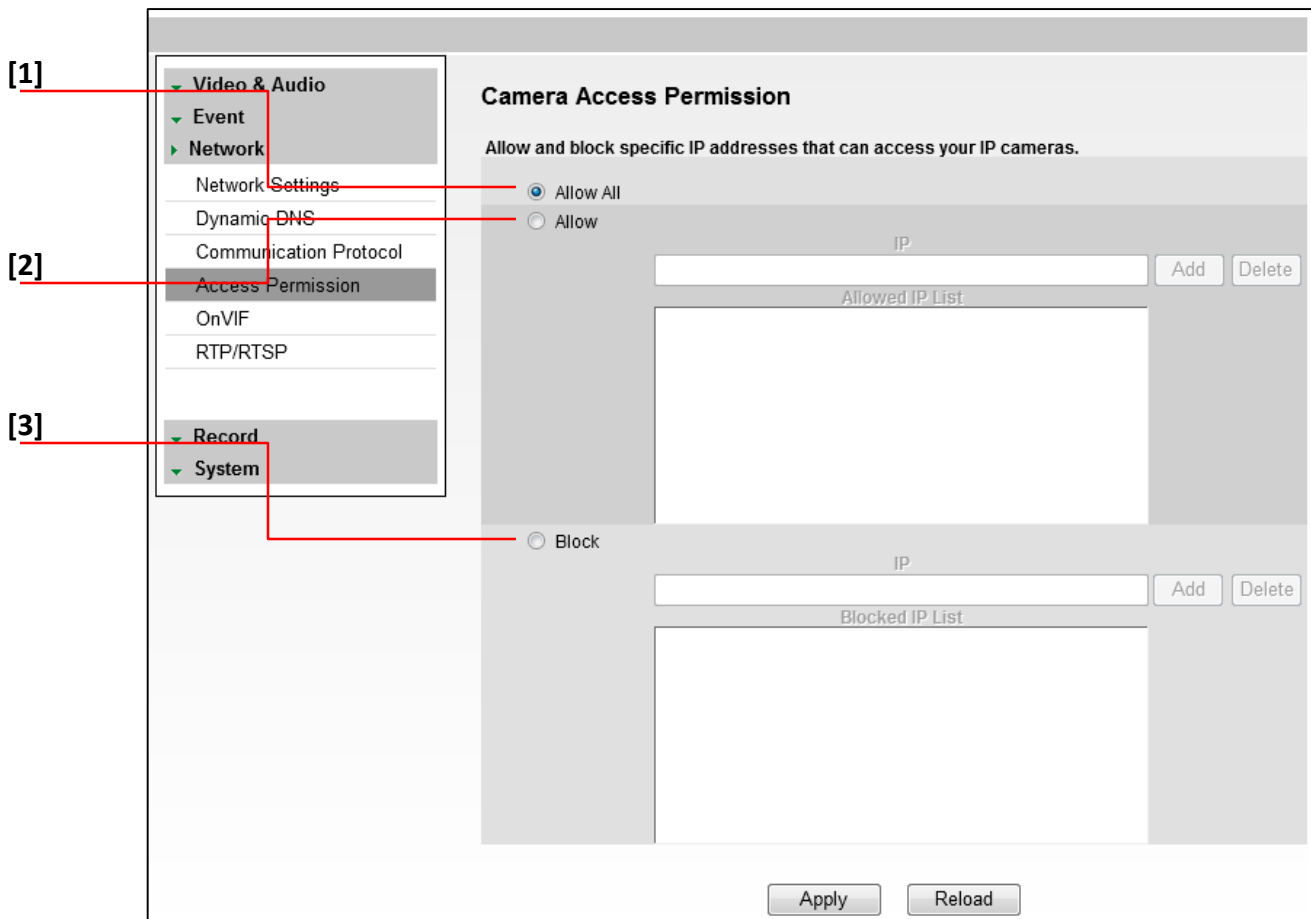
[1]
[2]
[3]

Video & Audio
Event
Network
Network Settings
Dynamic DNS
Communication Protocol
Access Permission
OnVIF
RTP/RTSP

Record
System

Camera Access Permission

Allow and block specific IP addresses that can access your IP cameras.

Allow All

Allow

IP

Add Delete

Allowed IP List

Block

IP

Add Delete

Blocked IP List

Apply Reload